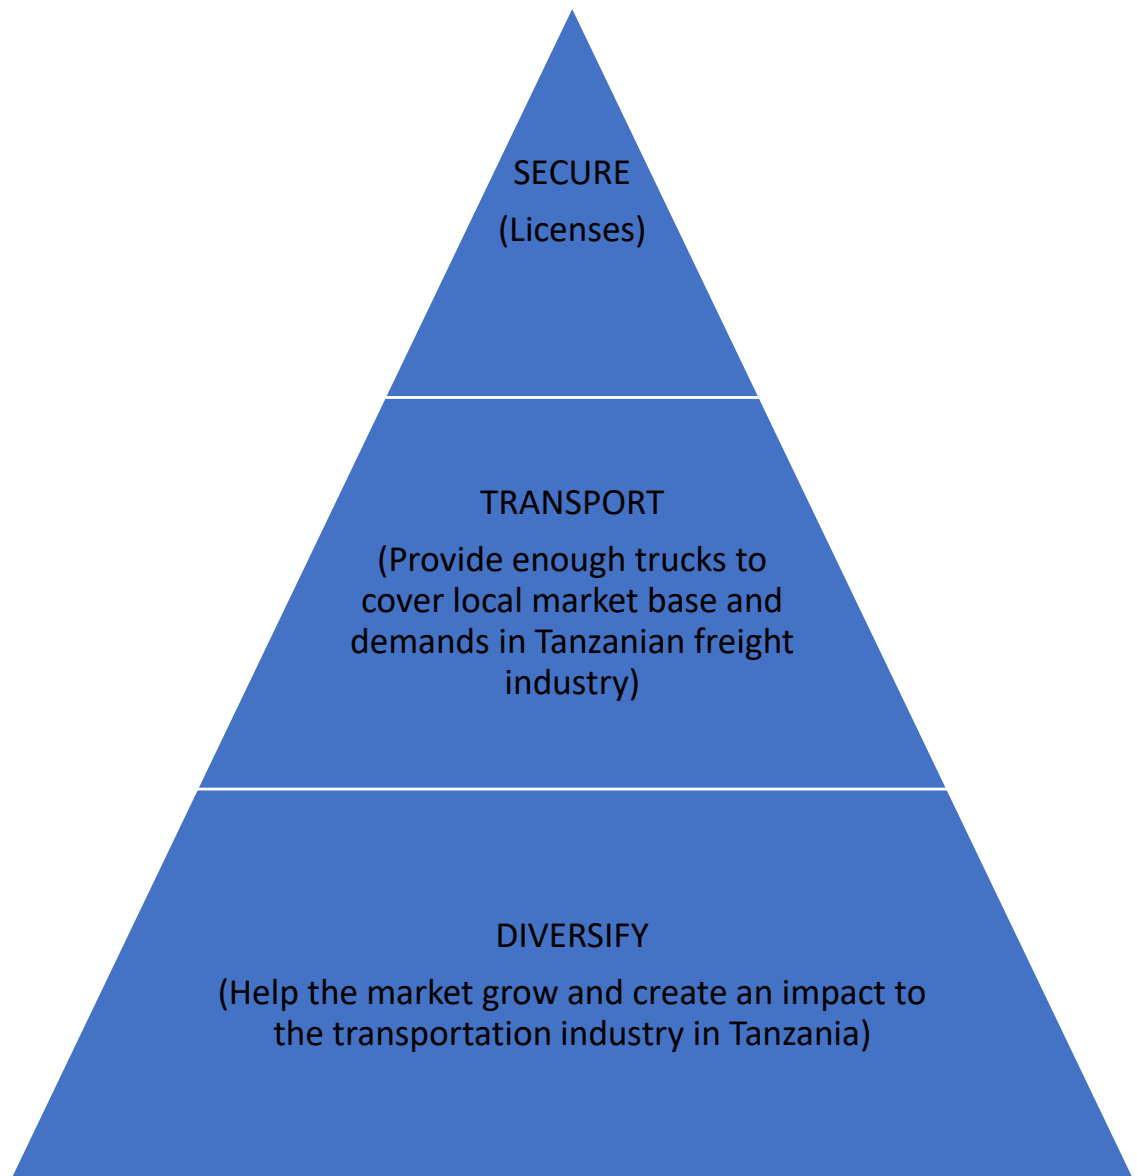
SECURE

(Licenses)

TRANSPORT

(Provide enough trucks to cover local market base and demands in Tanzanian freight industry)

DIVERSIFY

(Help the market grow and create an impact to the transportation industry in Tanzania)